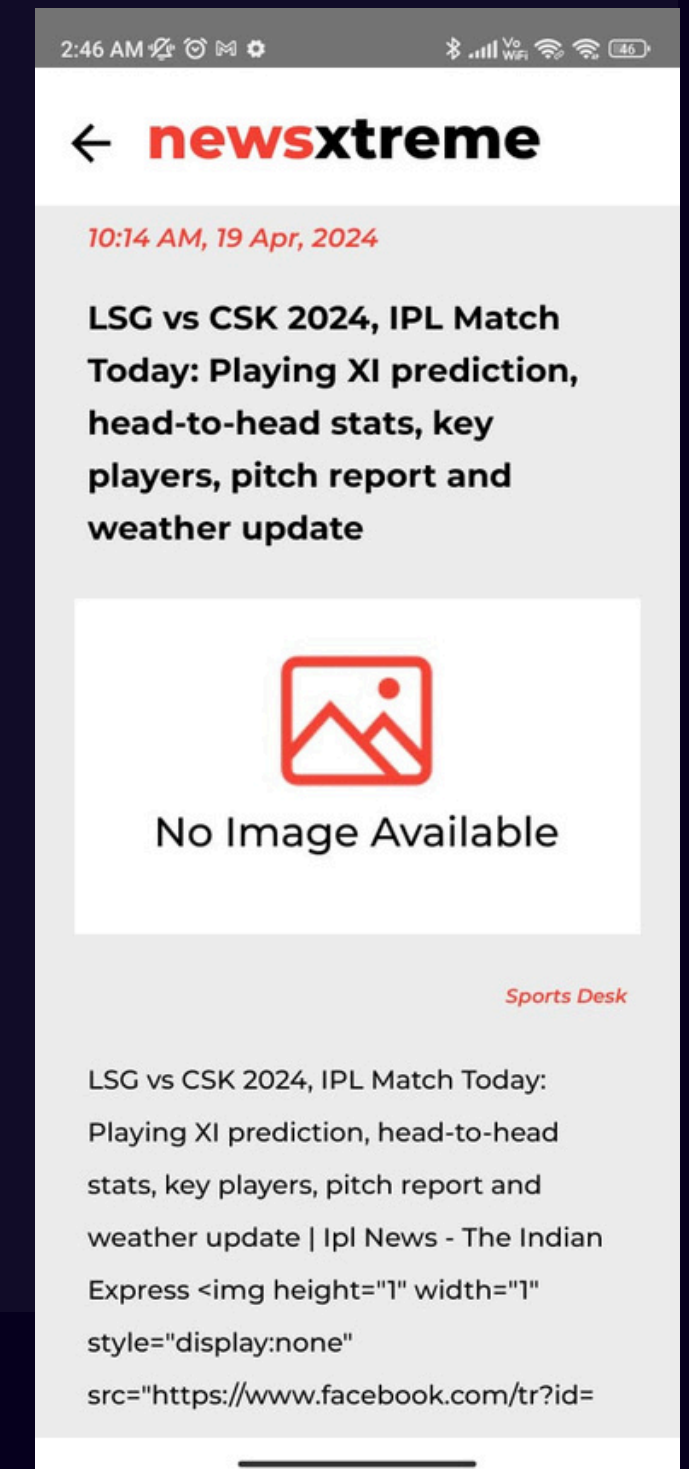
2:46 AM

Vo WiFi 46

← newsxtreme

10:14 AM, 19 Apr, 2024

LSG vs CSK 2024, IPL Match Today: Playing XI prediction, head-to-head stats, key players, pitch report and weather update

No Image Available

Sports Desk

LSG vs CSK 2024, IPL Match Today: Playing XI prediction, head-to-head stats, key players, pitch report and weather update | Ipl News - The Indian Express <img height="1" width="1" style="display:none" src="https://www.facebook.com/tr?id=